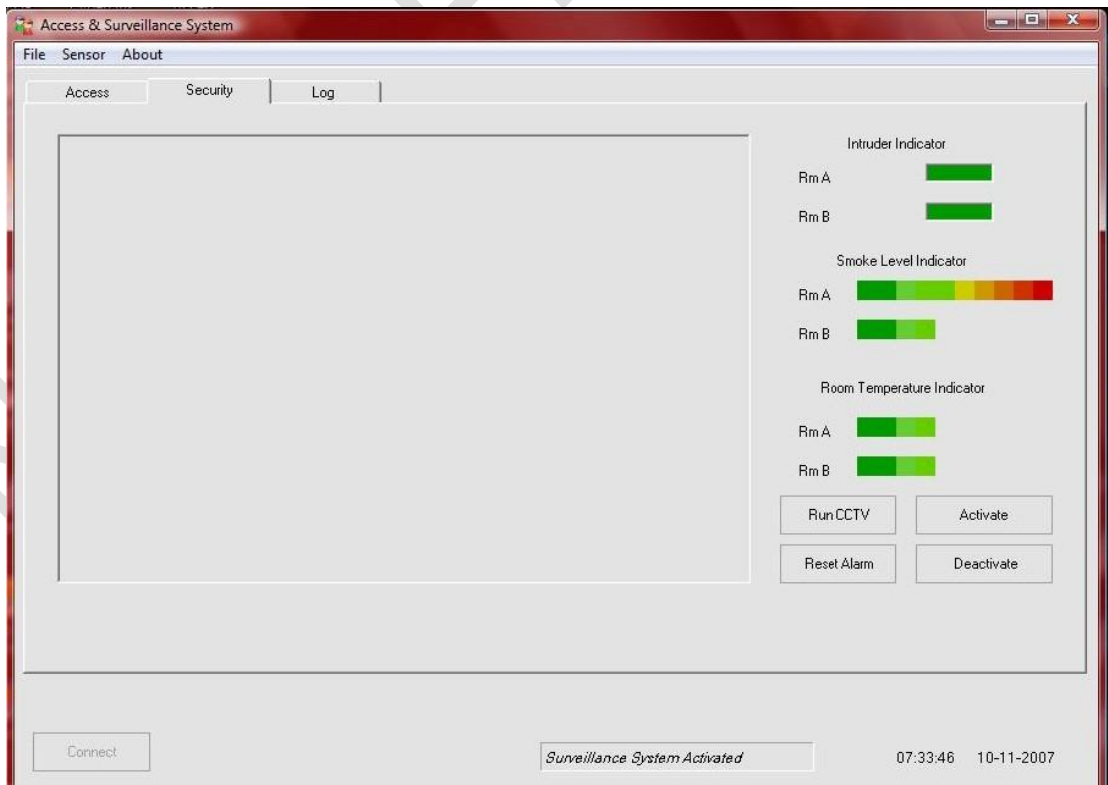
Access & Surveillance System

File Sensor About

Access Security Log

Intruder Indicator

Rm A

Rm B

Smoke Level Indicator

Rm A

Rm B

Room Temperature Indicator

Rm A

Rm B

Run CCTV

Activate

Reset Alarm

Deactivate

Connect

Surveillance System Activated

07:33:46 10-11-2007